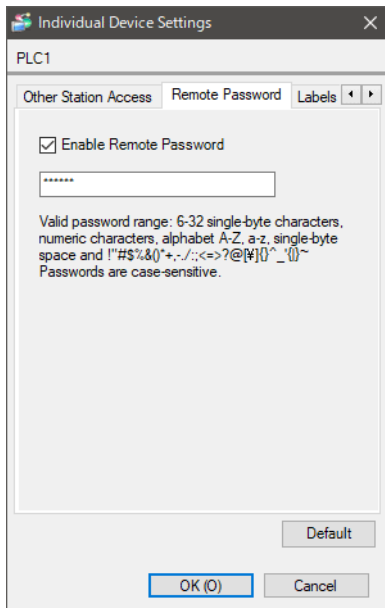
Individual Device Settings
×

PLC1

Other Station Access | Remote Password | Labels

☑ Enable Remote Password

******

Valid password range: 6-32 single-byte characters, numeric characters, alphabet A-Z, a-z, single-byte space and !"#$%&()*+,-./:;<=>?@[¥]{}^_`{|}~
Passwords are case-sensitive.

Default

OK (O) | Cancel